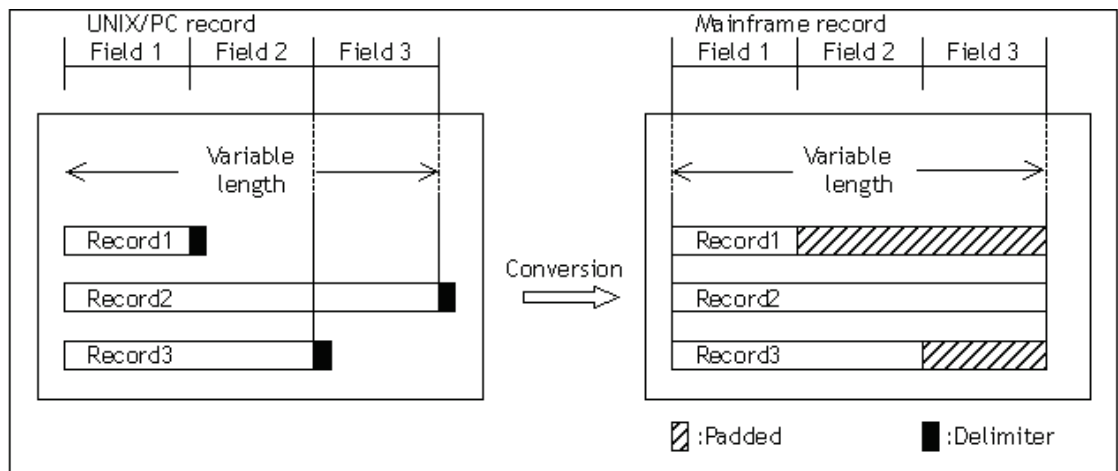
UNIX/PC record

| Field 1 | Field 2 | Field 3 |
|---|---|---|

Variable length

Record1

Record2

Record3

Conversion

Mainframe record

| Field 1 | Field 2 | Field 3 |
|---|---|---|

Variable length

Record1

Record2

Record3

:Padded

:Delimiter